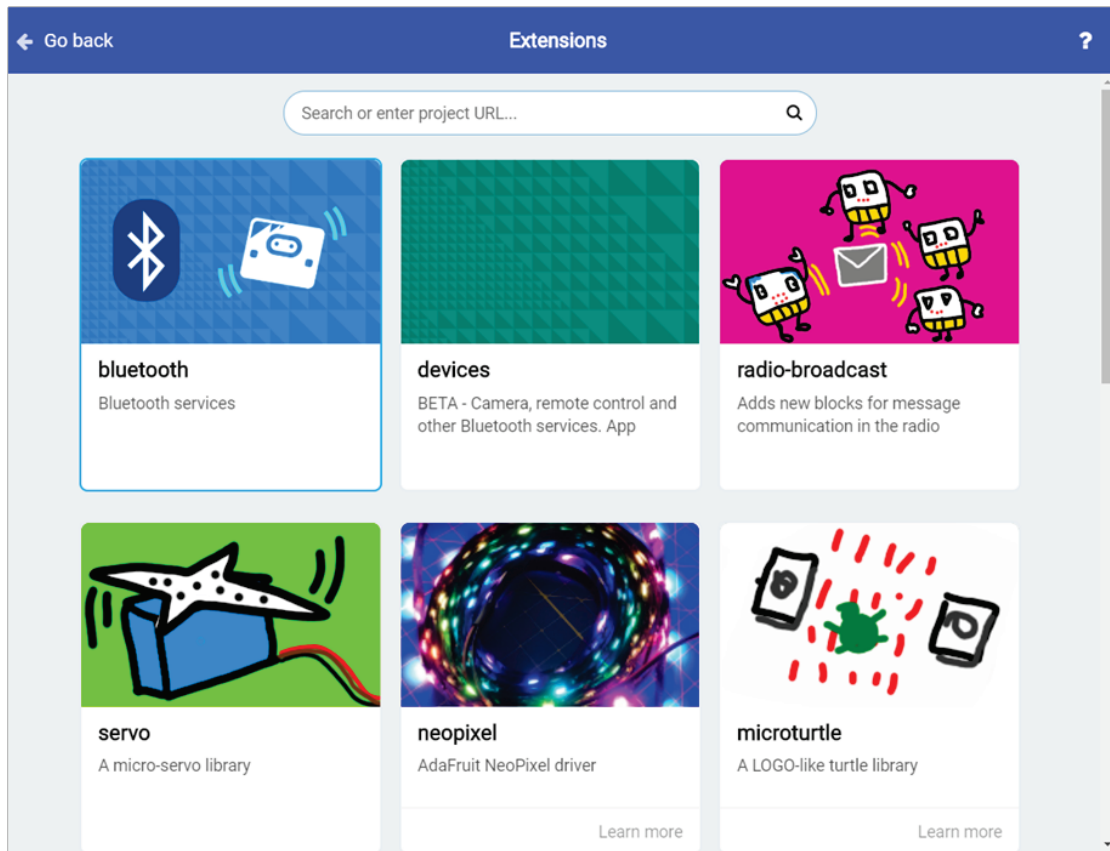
Go back

Extensions

?

Search or enter project URL...

bluetooth

Bluetooth services

devices

BETA - Camera, remote control and other Bluetooth services. App

radio-broadcast

Adds new blocks for message communication in the radio

servo

A micro-servo library

neopixel

AdaFruit NeoPixel driver

Learn more

microturtle

A LOGO-like turtle library

Learn more